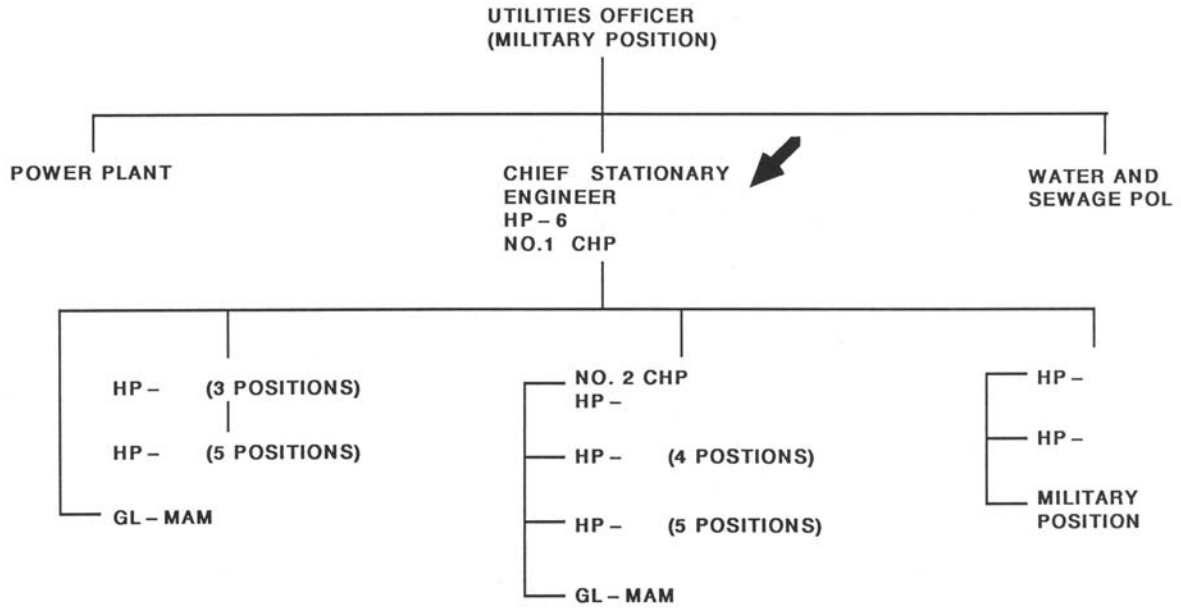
UTILITIES OFFICER
(MILITARY POSITION)

POWER PLANT

CHIEF STATIONARY ENGINEER
HP – 6
NO.1 CHP

WATER AND SEWAGE POL

HP – (3 POSITIONS)

HP – (5 POSITIONS)

GL – MAM

NO. 2 CHP
HP –

HP – (4 POSTIONS)

HP – (5 POSITIONS)

GL – MAM

HP –

HP –

MILITARY POSITION